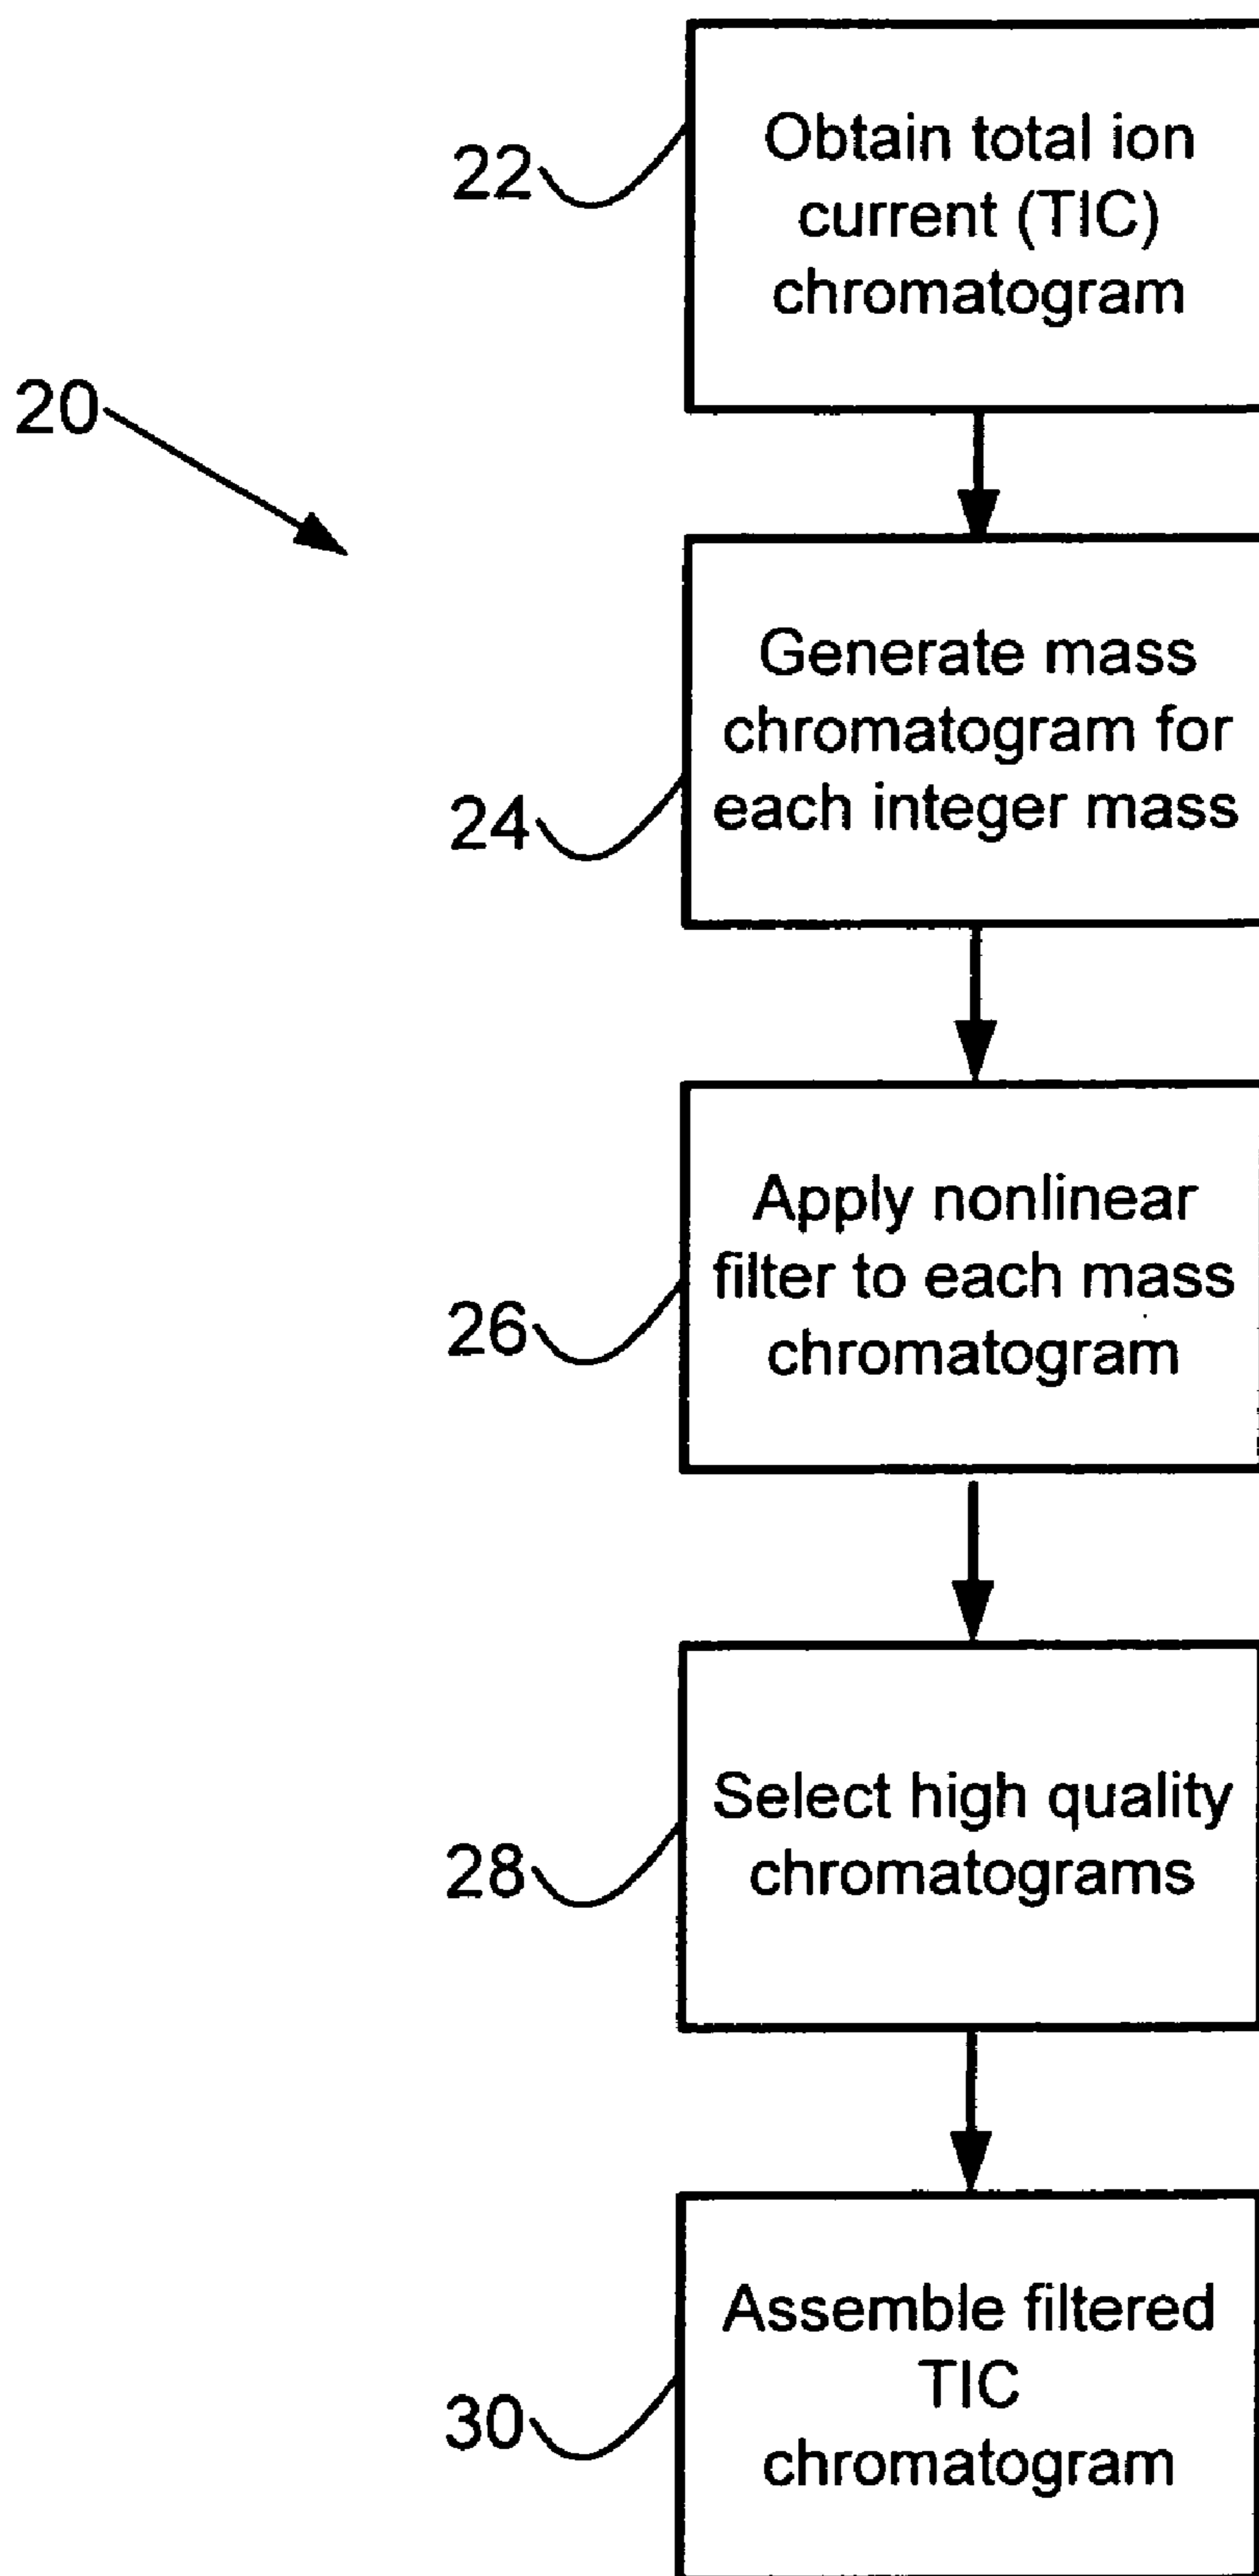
20

22

Obtain total ion current (TIC) chromatogram

24

Generate mass chromatogram for each integer mass

26

Apply nonlinear filter to each mass chromatogram

28

Select high quality chromatograms

30

Assemble filtered TIC chromatogram